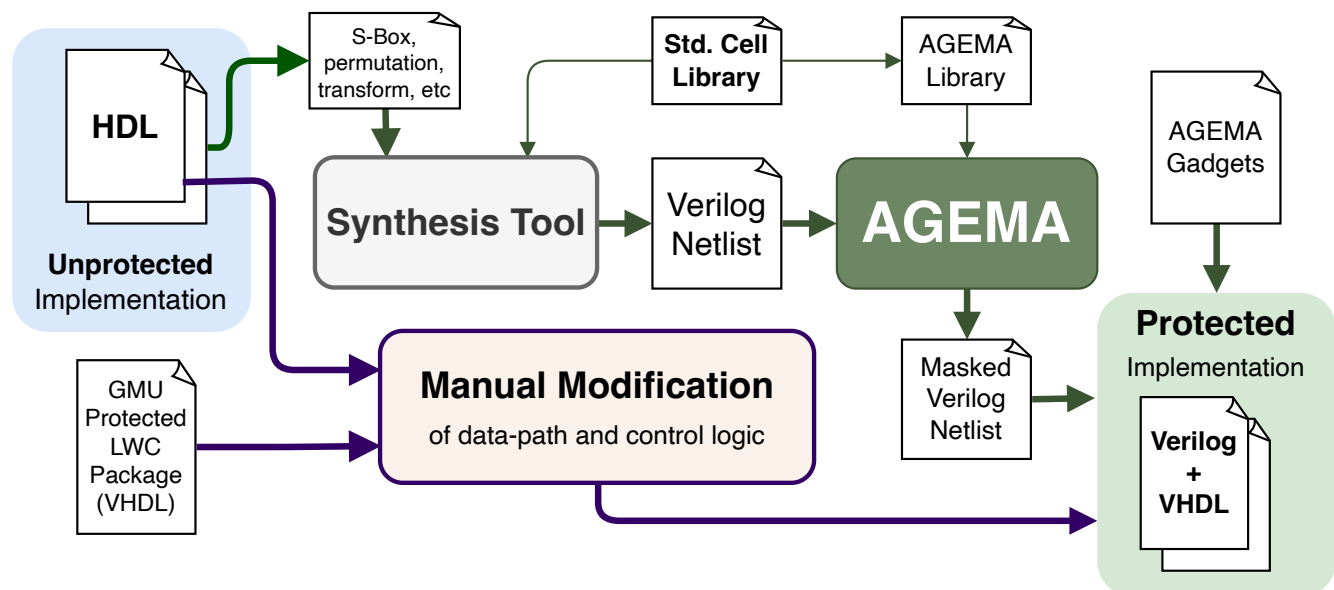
HDL

Unprotected Implementation

S-Box, permutation, transform, etc

Std. Cell Library

AGEMA Library

AGEMA Gadgets

Synthesis Tool

Verilog Netlist

AGEMA

Masked Verilog Netlist

Protected Implementation

Verilog + VHDL

GMU Protected LWC Package (VHDL)

Manual Modification
of data-path and control logic